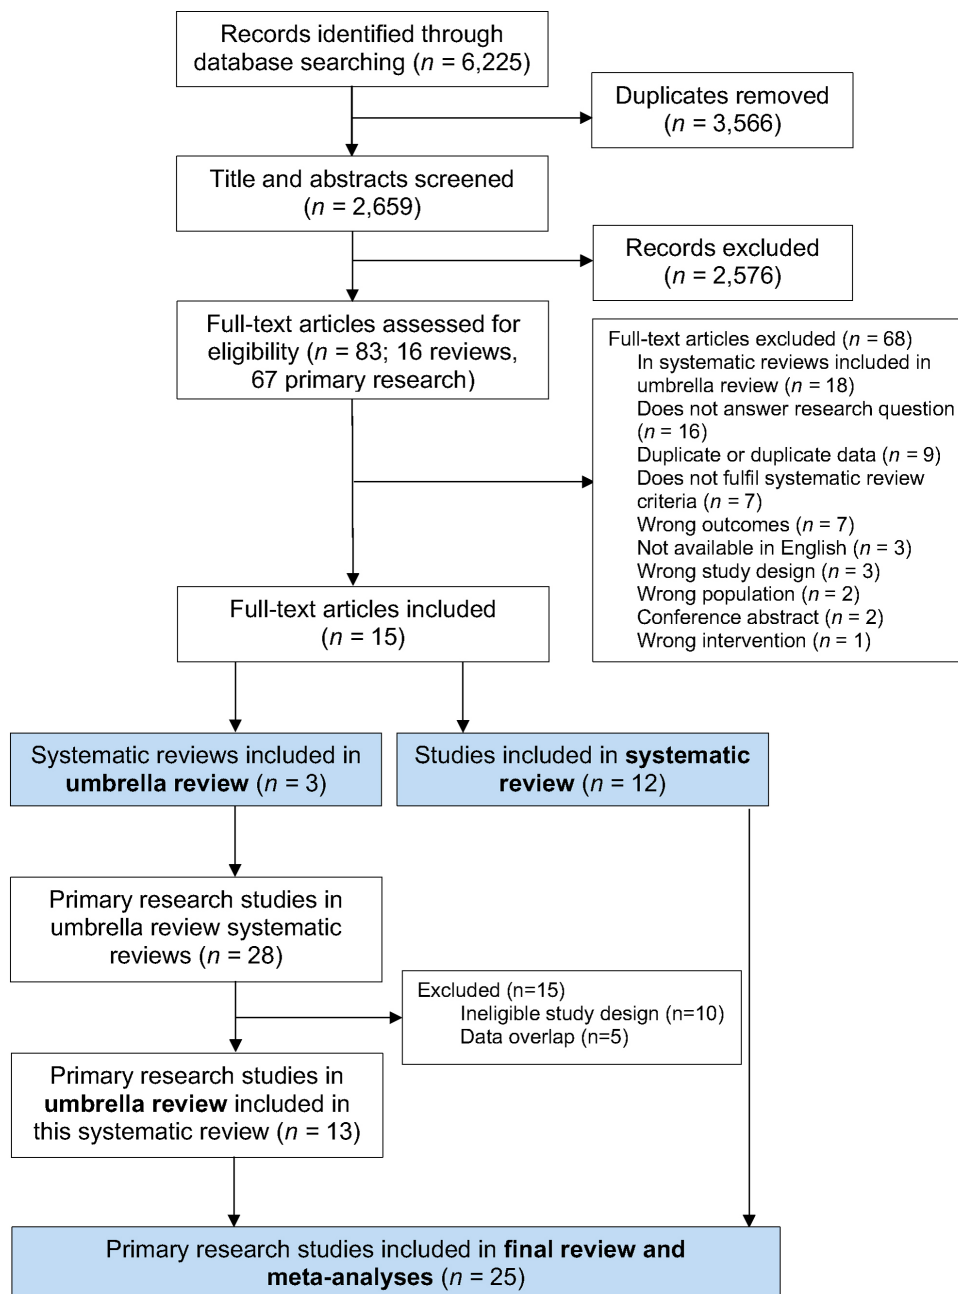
Records identified through database searching ($n$ = 6,225)

Duplicates removed ($n$ = 3,566)

Title and abstracts screened ($n$ = 2,659)

Records excluded ($n$ = 2,576)

Full-text articles assessed for eligibility ($n$ = 83; 16 reviews, 67 primary research)

Full-text articles excluded ($n$ = 68)
In systematic reviews included in umbrella review ($n$ = 18)
Does not answer research question ($n$ = 16)
Duplicate or duplicate data ($n$ = 9)
Does not fulfil systematic review criteria ($n$ = 7)
Wrong outcomes ($n$ = 7)
Not available in English ($n$ = 3)
Wrong study design ($n$ = 3)
Wrong population ($n$ = 2)
Conference abstract ($n$ = 2)
Wrong intervention ($n$ = 1)

Full-text articles included ($n$ = 15)

Systematic reviews included in **umbrella review** ($n$ = 3)

Studies included in **systematic review** ($n$ = 12)

Primary research studies in umbrella review systematic reviews ($n$ = 28)

Excluded (n=15)
Ineligible study design (n=10)
Data overlap (n=5)

Primary research studies in **umbrella review** included in this systematic review ($n$ = 13)

Primary research studies included in **final review and meta-analyses** ($n$ = 25)